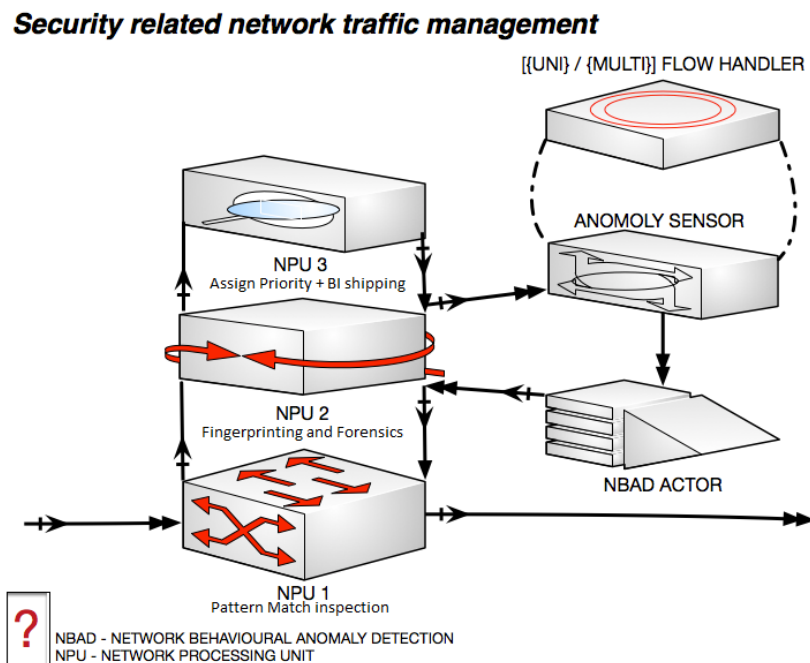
Security related network traffic management

[{UNI} / {MULTI}] FLOW HANDLER

ANOMOLY SENSOR

NPU 3
Assign Priority + BI shipping

NPU 2
Fingerprinting and Forensics

NBAD ACTOR

NPU 1
Pattern Match inspection

?

NBAD - NETWORK BEHAVIOURAL ANOMALY DETECTION
NPU - NETWORK PROCESSING UNIT